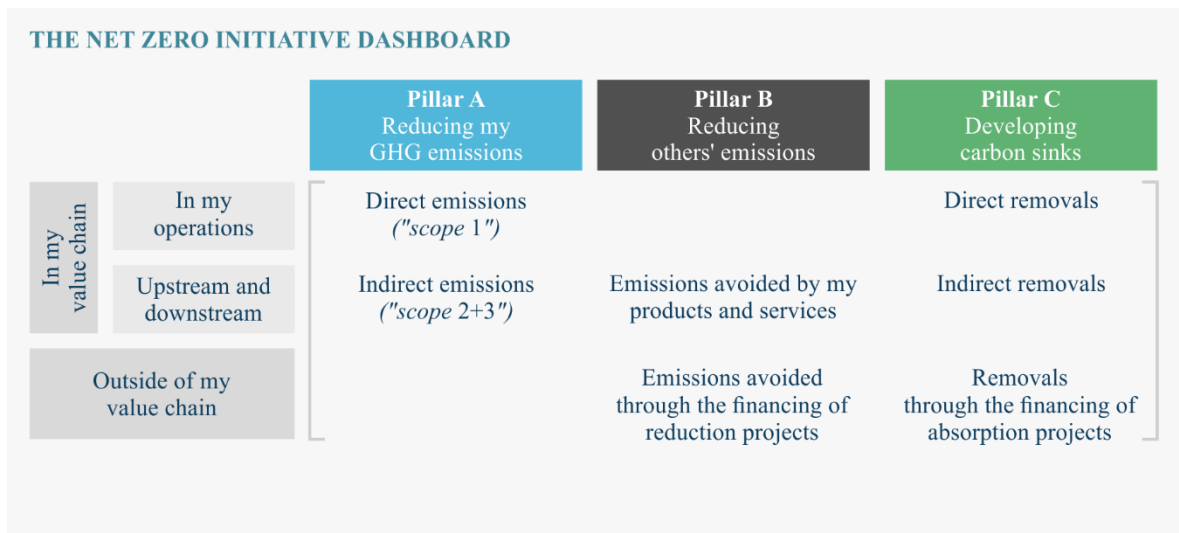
THE NET ZERO INITIATIVE DASHBOARD

| | | Pillar A Reducing my GHG emissions | Pillar B Reducing others' emissions | Pillar C Developing carbon sinks |
|---|---|---|---|---|
| In my value chain | In my operations | Direct emissions ("scope 1") | | Direct removals |
| In my value chain | Upstream and downstream | Indirect emissions ("scope 2+3") | Emissions avoided by my products and services | Indirect removals |
| Outside of my value chain | | | Emissions avoided through the financing of reduction projects | Removals through the financing of absorption projects |